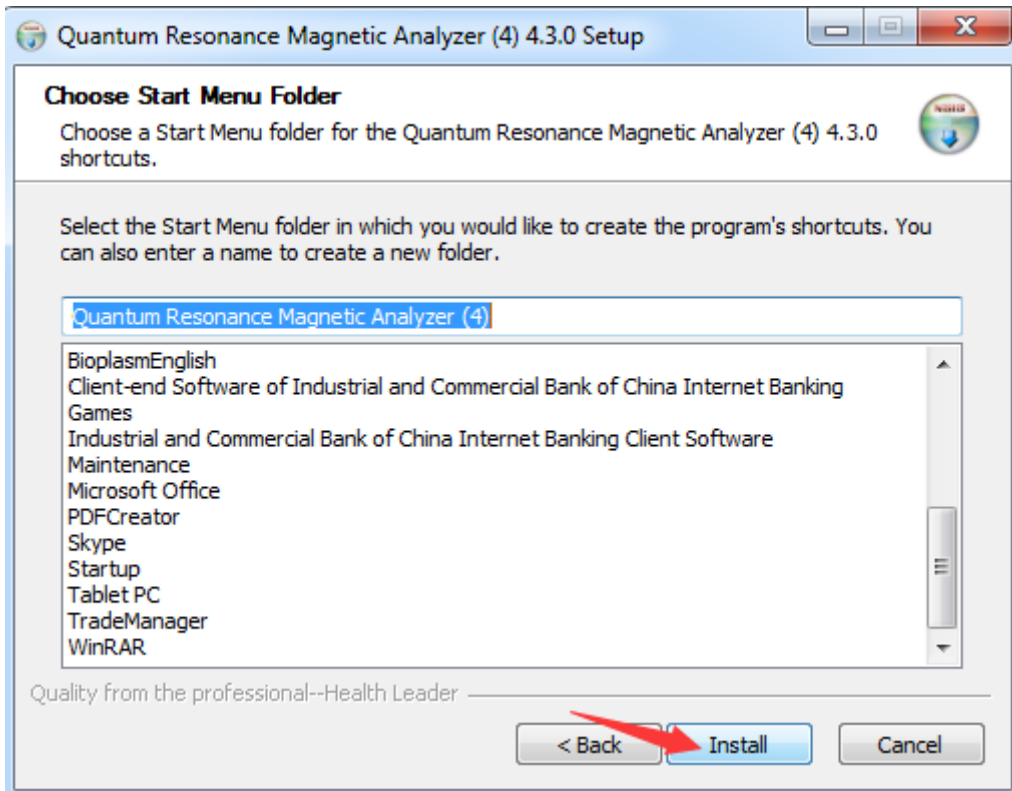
Quantum Resonance Magnetic Analyzer (4) 4.3.0 Setup

Choose Start Menu Folder

Choose a Start Menu folder for the Quantum Resonance Magnetic Analyzer (4) 4.3.0 shortcuts.

Select the Start Menu folder in which you would like to create the program's shortcuts. You can also enter a name to create a new folder.

Quantum Resonance Magnetic Analyzer (4)

BioplasmEnglish
Client-end Software of Industrial and Commercial Bank of China Internet Banking
Games
Industrial and Commercial Bank of China Internet Banking Client Software
Maintenance
Microsoft Office
PDFCreator
Skype
Startup
Tablet PC
TradeManager
WinRAR

Quality from the professional--Health Leader

< Back
Install
Cancel